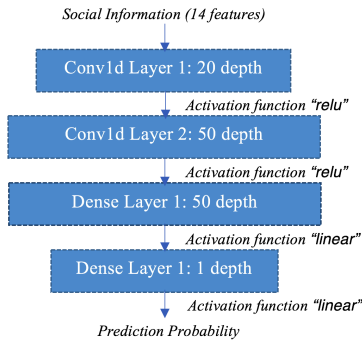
Social Information (14 features)

Conv1d Layer 1: 20 depth

Activation function "relu"

Conv1d Layer 2: 50 depth

Activation function "relu"

Dense Layer 1: 50 depth

Activation function "linear"

Dense Layer 1: 1 depth

Activation function "linear"

Prediction Probability